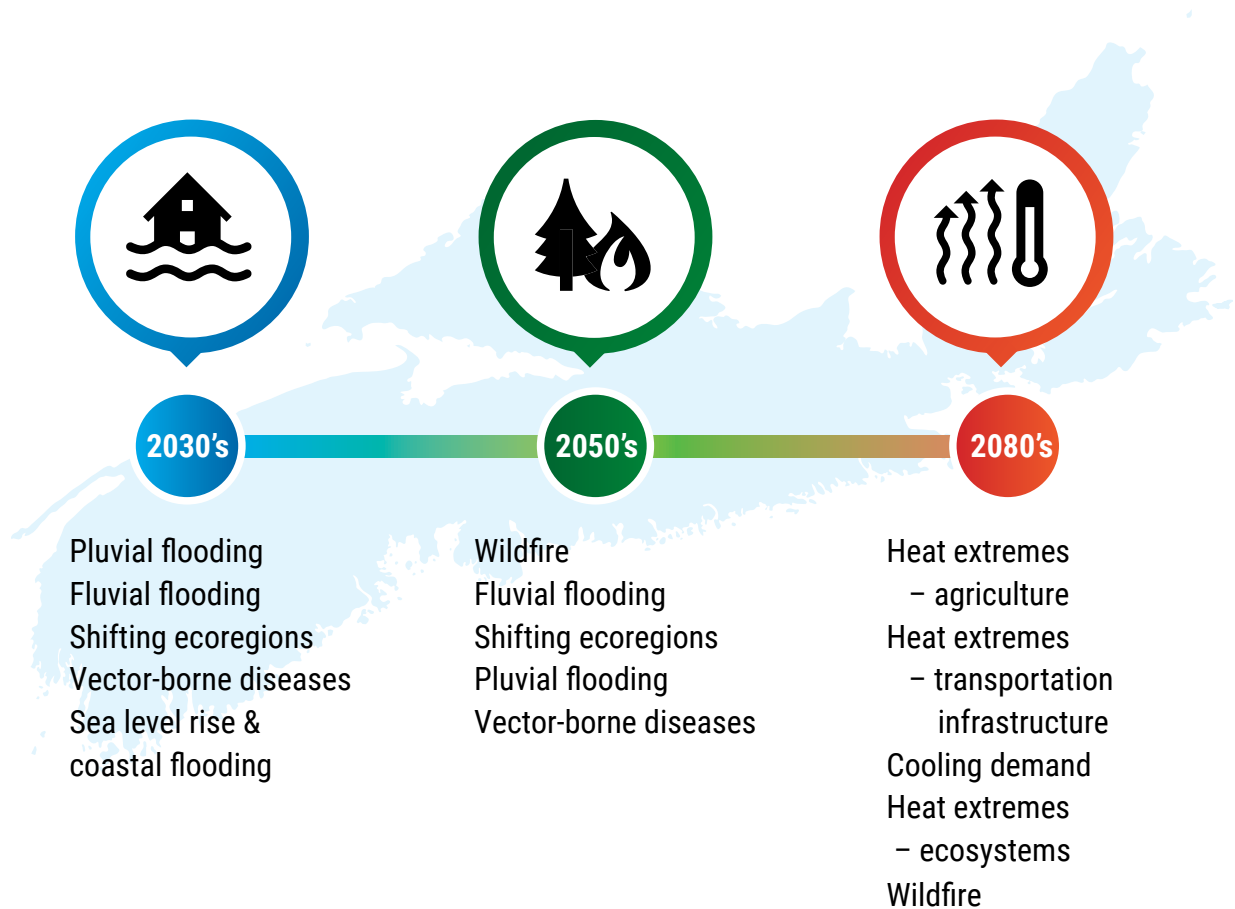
2030's

Pluvial flooding
Fluvial flooding
Shifting ecoregions
Vector-borne diseases
Sea level rise & coastal flooding

2050's

Wildfire
Fluvial flooding
Shifting ecoregions
Pluvial flooding
Vector-borne diseases

2080's

Heat extremes – agriculture
Heat extremes – transportation infrastructure
Cooling demand
Heat extremes – ecosystems
Wildfire